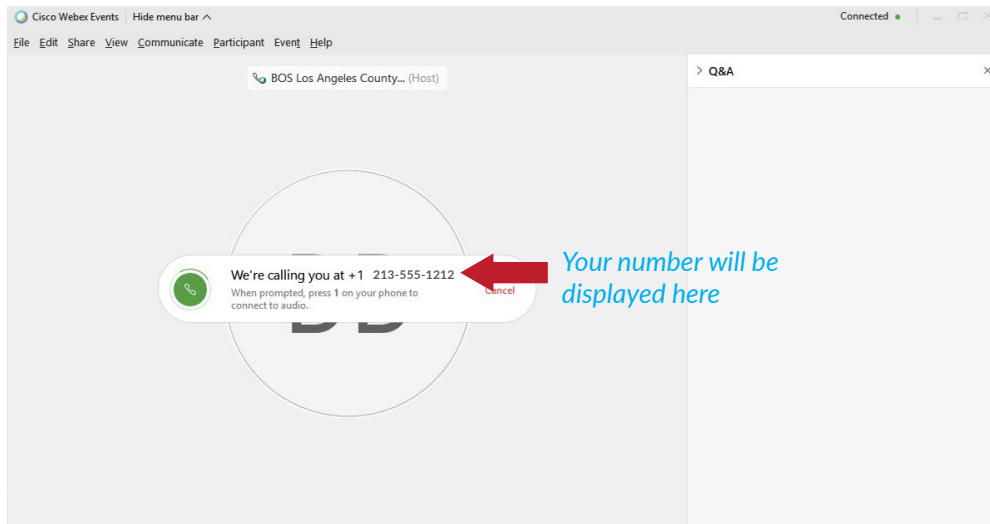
Cisco Webex Events | Hide menu bar ^

Connected ●

File Edit Share View Communicate Participant Event Help

BOS Los Angeles County... (Host)

> Q&A

×

We're calling you at +1 213-555-1212

When prompted, press 1 on your phone to connect to audio.

Cancel

Your number will be displayed here